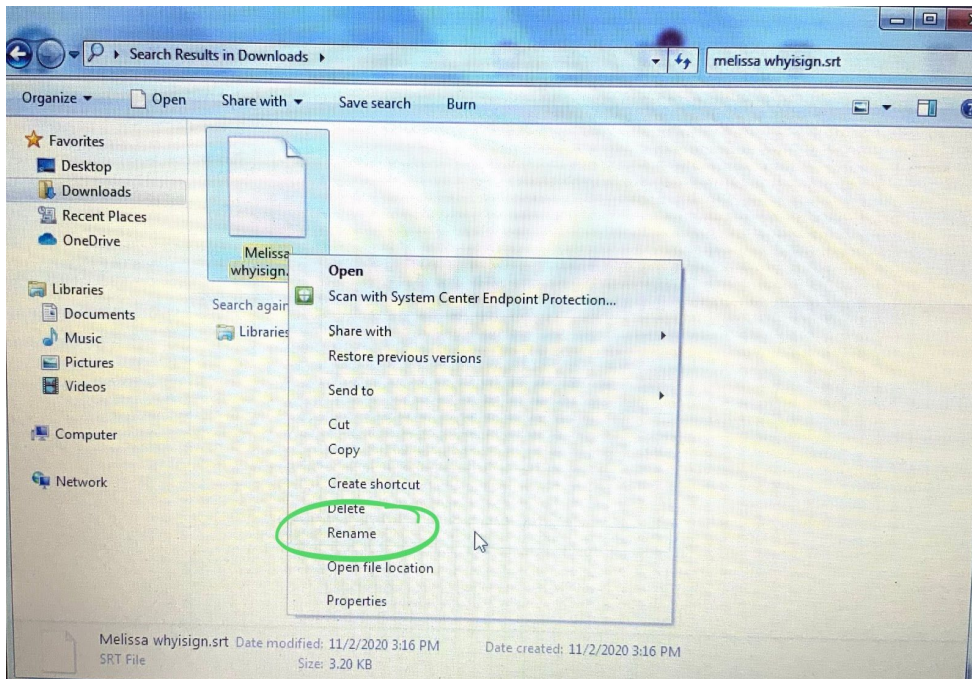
Search Results in Downloads ▸

melissa whyisign.srt

Organize ▾ Open Share with ▾ Save search Burn

Favorites
Desktop
Downloads
Recent Places
OneDrive

Libraries
Documents
Music
Pictures
Videos

Computer

Network

Melissa whyisign.

Search again

Libraries

Open
Scan with System Center Endpoint Protection...
Share with
Restore previous versions
Send to
Cut
Copy
Create shortcut
Delete
Rename
Open file location
Properties

Melissa whyisign.srt Date modified: 11/2/2020 3:16 PM Date created: 11/2/2020 3:16 PM
SRT File Size: 3.20 KB